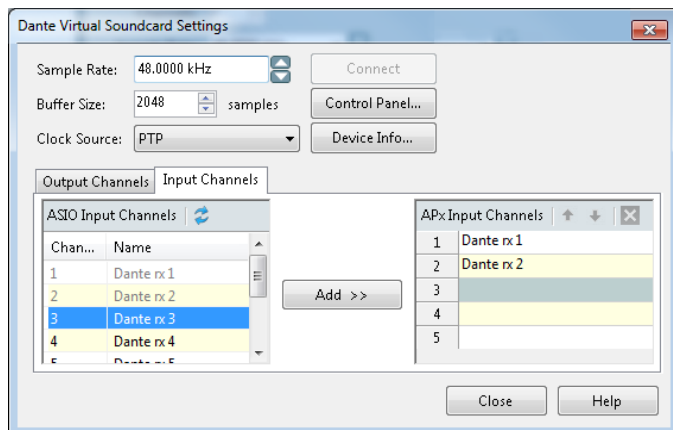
Dante Virtual Soundcard Settings

Sample Rate: 48.0000 kHz

Connect

Buffer Size: 2048 samples

Control Panel...

Clock Source: PTP

Device Info...

Output Channels | Input Channels

ASIO Input Channels

| Chan... | Name |
|---|---|
| 1 | Dante rx 1 |
| 2 | Dante rx 2 |
| 3 | Dante rx 3 |
| 4 | Dante rx 4 |
| 5 | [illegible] |

Add >>

APx Input Channels

| | |
|---|---|
| 1 | Dante rx 1 |
| 2 | Dante rx 2 |
| 3 | |
| 4 | |
| 5 | |

Close

Help